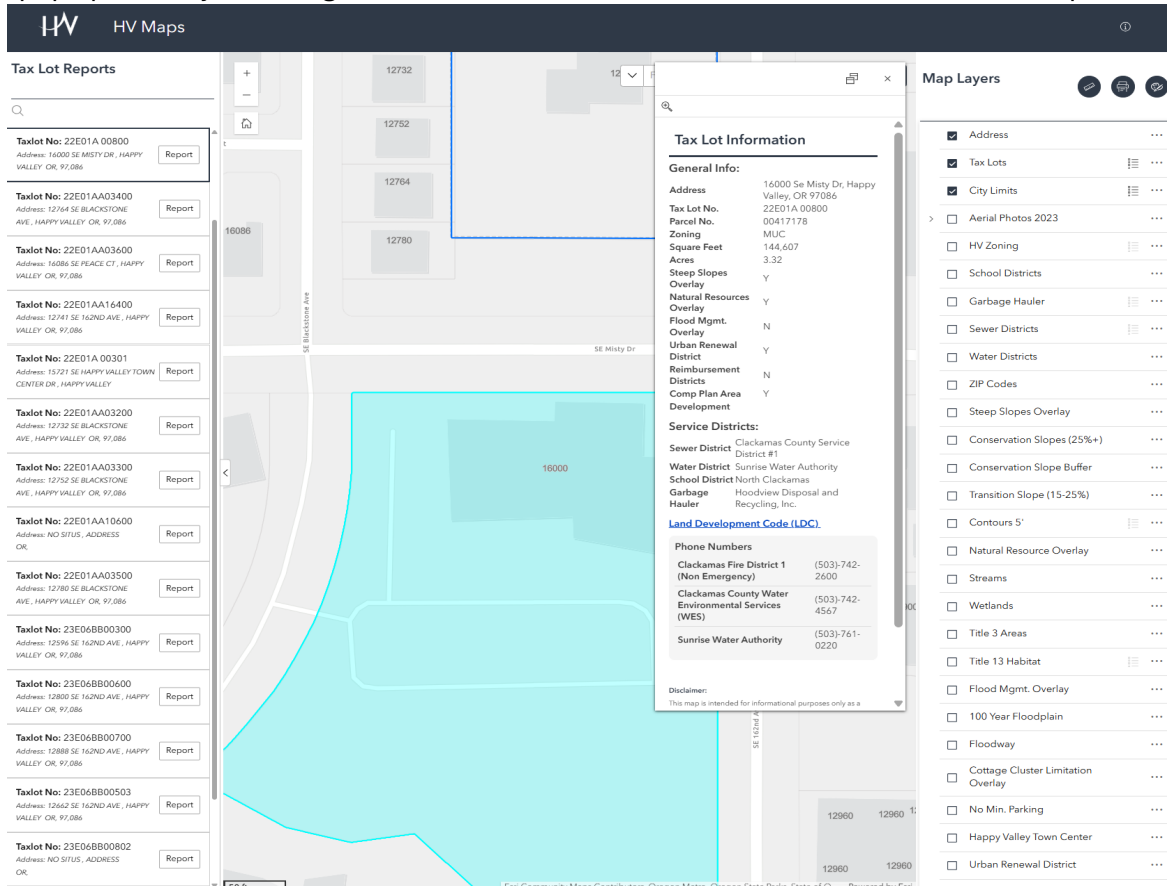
HV HV Maps

Tax Lot Reports

Taxlot No: 22E01A 00800
Address: 16000 SE MISTY DR , HAPPY VALLEY OR, 97,086
Report

Taxlot No: 22E01AA03400
Address: 12764 SE BLACKSTONE AVE , HAPPY VALLEY OR, 97,086
Report

Taxlot No: 22E01AA03600
Address: 16086 SE PEACE CT , HAPPY VALLEY OR, 97,086
Report

Taxlot No: 22E01AA16400
Address: 12741 SE 162ND AVE , HAPPY VALLEY OR, 97,086
Report

Taxlot No: 22E01A 00301
Address: 15721 SE HAPPY VALLEY TOWN CENTER DR , HAPPY VALLEY
Report

Taxlot No: 22E01AA03200
Address: 12732 SE BLACKSTONE AVE , HAPPY VALLEY OR, 97,086
Report

Taxlot No: 22E01AA03300
Address: 12752 SE BLACKSTONE AVE , HAPPY VALLEY OR, 97,086
Report

Taxlot No: 22E01AA10600
Address: NO SITUS , ADDRESS OR,
Report

Taxlot No: 22E01AA03500
Address: 12780 SE BLACKSTONE AVE , HAPPY VALLEY OR, 97,086
Report

Taxlot No: 23E06BB00300
Address: 12596 SE 162ND AVE , HAPPY VALLEY OR, 97,086
Report

Taxlot No: 23E06BB00600
Address: 12800 SE 162ND AVE , HAPPY VALLEY OR, 97,086
Report

Taxlot No: 23E06BB00700
Address: 12888 SE 162ND AVE , HAPPY VALLEY OR, 97,086
Report

Taxlot No: 23E06BB00503
Address: 12662 SE 162ND AVE , HAPPY VALLEY OR, 97,086
Report

Taxlot No: 23E06BB00802
Address: NO SITUS , ADDRESS OR,
Report

12732
12752
12764
12780
16086
SE Blackstone Ave
SE Misty Dr
16000
SE 162nd
12960
12960
12960
12960

Tax Lot Information

General Info:
Address 16000 Se Misty Dr, Happy Valley, OR 97086
Tax Lot No. 22E01A 00800
Parcel No. 00417178
Zoning MUC
Square Feet 144,607
Acres 3.32
Steep Slopes Overlay Y
Natural Resources Overlay Y
Flood Mgmt. Overlay N
Urban Renewal District Y
Reimbursement Districts N
Comp Plan Area Development Y

Service Districts:
Sewer District Clackamas County Service District #1
Water District Sunrise Water Authority
School District North Clackamas
Garbage Hauler Hoodview Disposal and Recycling, Inc.

Land Development Code (LDC)

Phone Numbers
| | |
|---|---|
| Clackamas Fire District 1 (Non Emergency) | (503)-742-2600 |
| Clackamas County Water Environmental Services (WES) | (503)-742-4567 |
| Sunrise Water Authority | (503)-761-0220 |

Disclaimer:
This map is intended for informational purposes only as a

Map Layers
Address
Tax Lots
City Limits
Aerial Photos 2023
HV Zoning
School Districts
Garbage Hauler
Sewer Districts
Water Districts
ZIP Codes
Steep Slopes Overlay
Conservation Slopes (25%+)
Conservation Slope Buffer
Transition Slope (15-25%)
Contours 5'
Natural Resource Overlay
Streams
Wetlands
Title 3 Areas
Title 13 Habitat
Flood Mgmt. Overlay
100 Year Floodplain
Floodway
Cottage Cluster Limitation Overlay
No Min. Parking
Happy Valley Town Center
Urban Renewal District